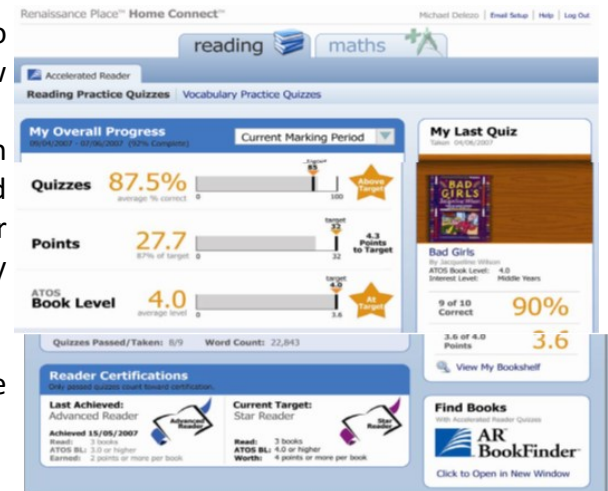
Renaissance Place™ Home Connect™

Michael Delezo | Email Setup | Help | Log Out

reading maths

Accelerated Reader

Reading Practice Quizzes | Vocabulary Practice Quizzes

My Overall Progress
09/04/2007 - 07/06/2007 (92% Complete)

Current Marking Period

Quizzes 87.5%
average % correct
0 100
target 85
Above Target

Points 27.7
87% of target
0 32
target 32
4.3 Points to Target

ATOS Book Level 4.0
average level
0 3.6
target 4.0
At Target

Quizzes Passed/Taken: 8/9 Word Count: 22,843

My Last Quiz
Taken 04/06/2007

BAD GIRLS

Bad Girls
By Jacqueline Wilson
ATOS Book Level: 4.0
Interest Level: Middle Years

9 of 10 Correct 90%

3.6 of 4.0 Points 3.6

View My Bookshelf

Reader Certifications
Only passed quizzes count toward certification.

Last Achieved:
Advanced Reader
Achieved 15/05/2007
Read: 3 books
ATOS BL: 3.0 or higher
Earned: 2 points or more per book

Advanced Reader

Current Target:
Star Reader
Read: 3 books
ATOS BL: 4.0 or higher
Worth: 4 points or more per book

Star Reader

Find Books
With Accelerated Reader Quizzes
AR BookFinder
Click to Open in New Window